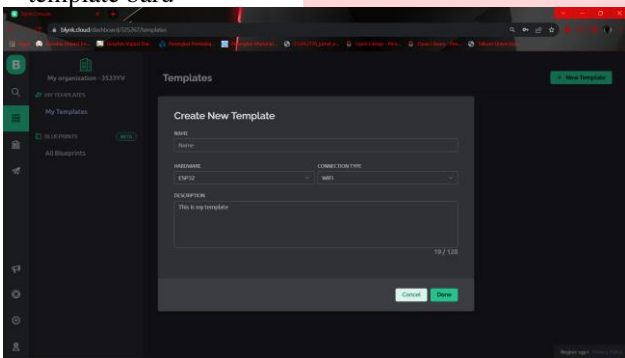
template baru

blynk.cloud/dashboard/325267/templates

B

My organization - 3533YV

MY TEMPLATES

My Templates

BLUEPRINTS BETA

All Blueprints

Templates

+ New Template

Create New Template

NAME

Name

HARDWARE

ESP32

CONNECTION TYPE

WiFi

DESCRIPTION

This is my template

19 / 128

Cancel

Done

Region: sgp1 Privacy Policy